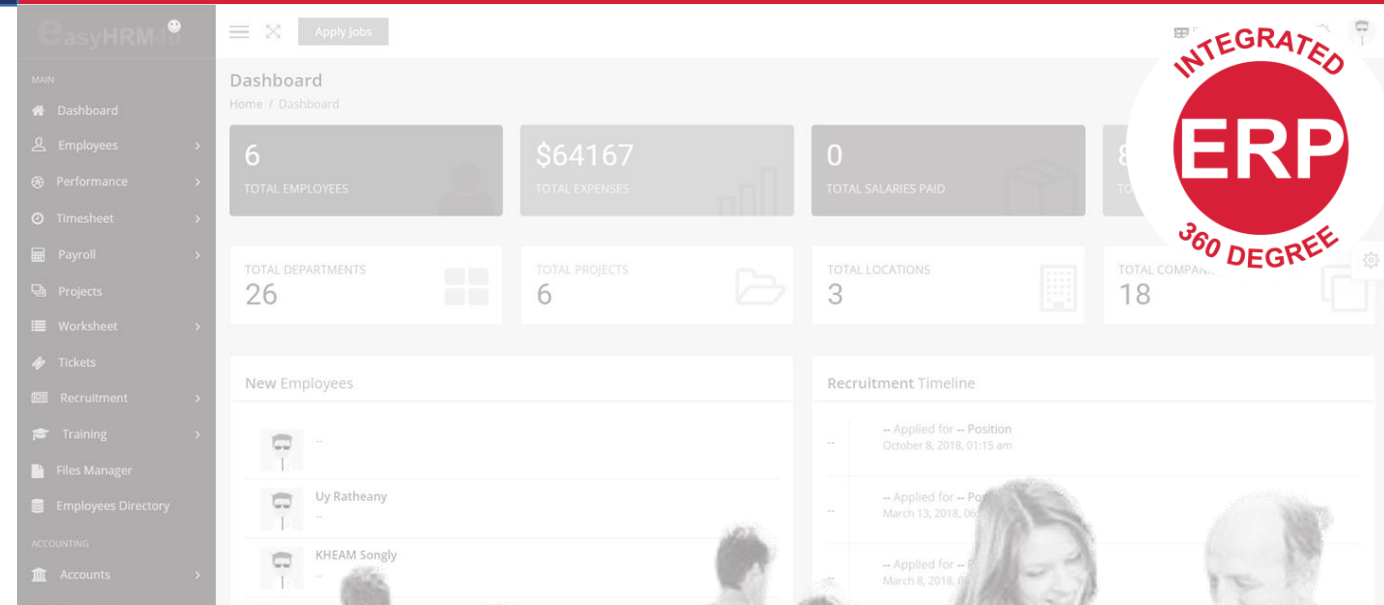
easyHRM

MAIN

Dashboard

Employees

Performance

Timesheet

Payroll

Projects

Worksheet

Tickets

Recruitment

Training

Files Manager

Employees Directory

ACCOUNTING

Accounts

Apply Jobs

Dashboard

Home / Dashboard

6
TOTAL EMPLOYEES

$64167
TOTAL EXPENSES

0
TOTAL SALARIES PAID

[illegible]

TOTAL DEPARTMENTS
26

TOTAL PROJECTS
6

TOTAL LOCATIONS
3

TOTAL COMPA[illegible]
18

New Employees

--

Uy Ratheany
--

KHEAM Songly
--

Recruitment Timeline

-- -- Applied for -- Position
October 8, 2018, 01:15 am

-- -- Applied for -- Po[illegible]
March 13, 2018, 06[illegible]

-- -- Applied for -- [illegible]
March 8, 2018, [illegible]

INTEGRATED
ERP
360 DEGREE